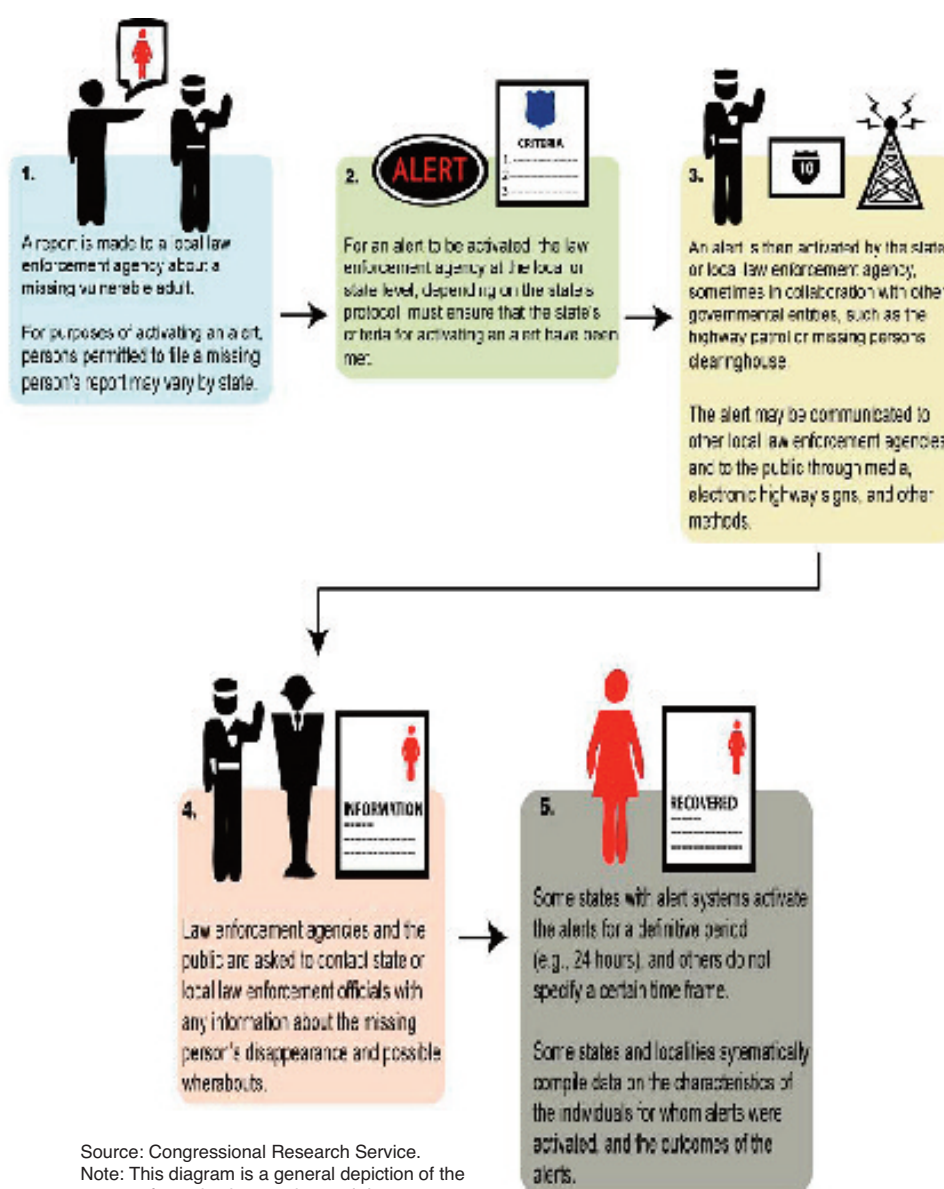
1.

A report is made to a local law enforcement agency about a missing vulnerable adult.

For purposes of activating an alert, persons permitted to file a missing person's report may vary by state.

2.

ALERT

CRITERIA
1.
2.
3.

For an alert to be activated the law enforcement agency at the local or state level, depending on the state's protocol must ensure that the state's criteria for activating an alert have been met.

3.

10

An alert is then activated by the state or local law enforcement agency, sometimes in collaboration with other governmental entities, such as the highway patrol or missing persons clearinghouse.

The alert may be communicated to other local law enforcement agencies and to the public through media, electronic highway signs, and other methods.

4.

INFORMATION

Law enforcement agencies and the public are asked to contact state or local law enforcement officials with any information about the missing person's disappearance and possible wherabouts.

5.

RECOVERED

Some states with alert systems activate the alerts for a definitive period (e.g., 24 hours), and others do not specify a certain time frame.

Some states and localities syematically compile data on the characteristics of the individuals for whom alerts were activated, and the outcomes of the alerts.

Source: Congressional Research Service.
Note: This diagram is a general depiction of the